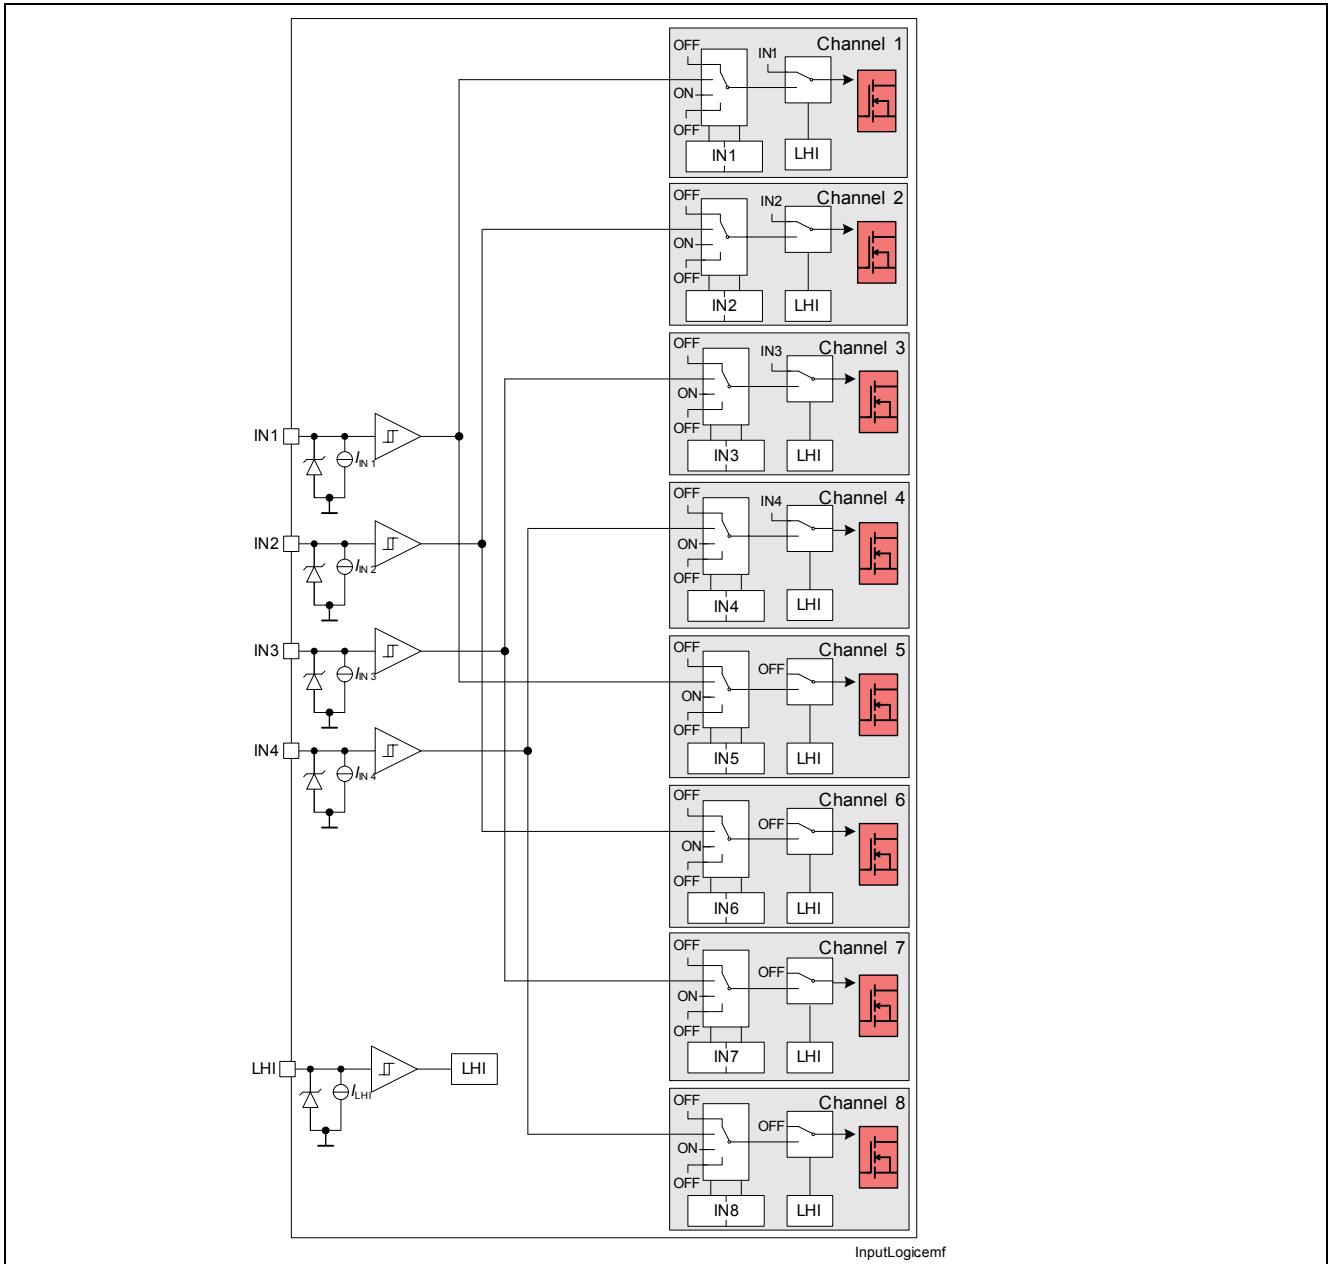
OFF
IN1
Channel 1
ON
OFF
IN1
LHI

OFF
IN2
Channel 2
ON
OFF
IN2
LHI

OFF
IN3
Channel 3
ON
OFF
IN3
LHI

OFF
IN4
Channel 4
ON
OFF
IN4
LHI

OFF
OFF
Channel 5
ON
OFF
IN5
LHI

OFF
Channel 6
OFF
ON
OFF
IN6
LHI

OFF
Channel 7
OFF
ON
OFF
IN7
LHI

OFF
Channel 8
OFF
ON
OFF
IN8
LHI

IN1
$I_{IN\ 1}$
IN2
$I_{IN\ 2}$
IN3
$I_{IN\ 3}$
IN4
$I_{IN\ 4}$
LHI
$I_{LHI}$
LHI

InputLogicemf